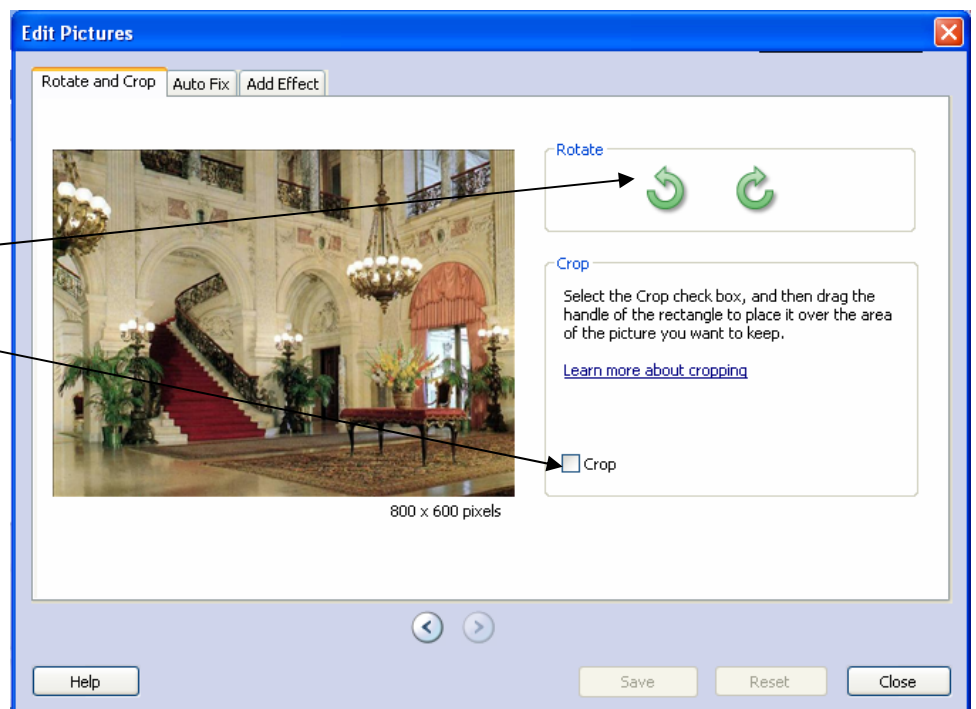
Edit Pictures

Rotate and Crop | Auto Fix | Add Effect

Rotate

Crop

Select the Crop check box, and then drag the handle of the rectangle to place it over the area of the picture you want to keep.

Learn more about cropping

Crop

800 x 600 pixels

Help

Save

Reset

Close